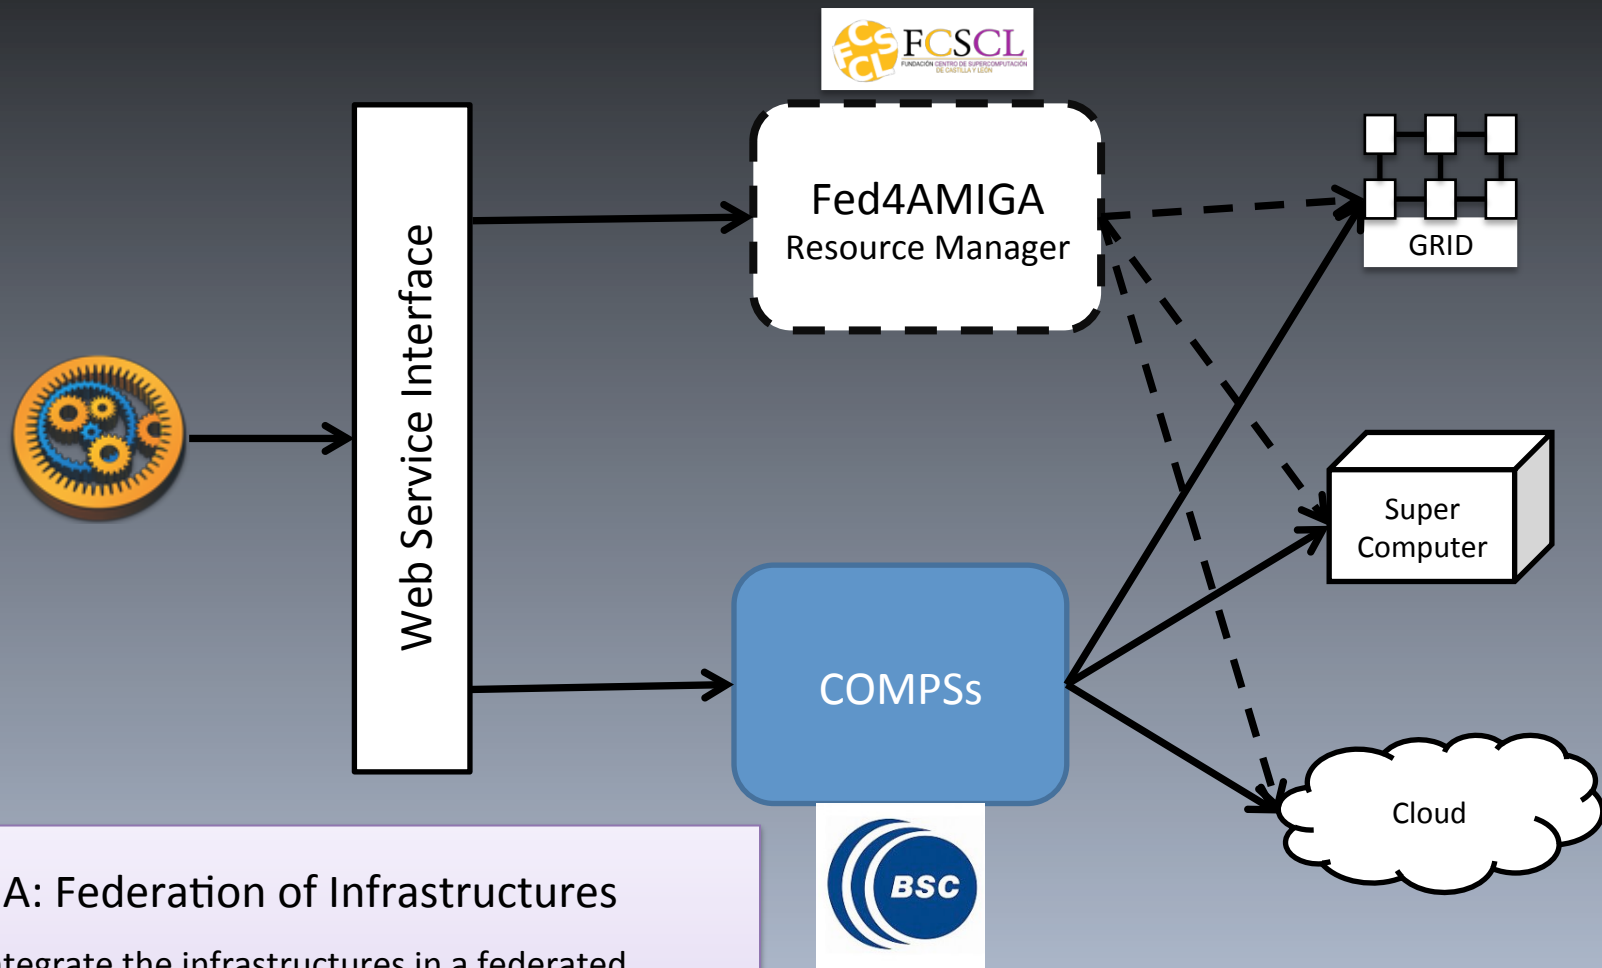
FCSCL
FUNDACIÓN CENTRO DE SUPERCOMPUTACIÓN DE CASTILLA Y LEÓN

Fed4AMIGA
Resource Manager

GRID

Web Service Interface

Super Computer

COMPSs

Cloud

BSC

A: Federation of Infrastructures

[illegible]tegrate the infrastructures in a federated